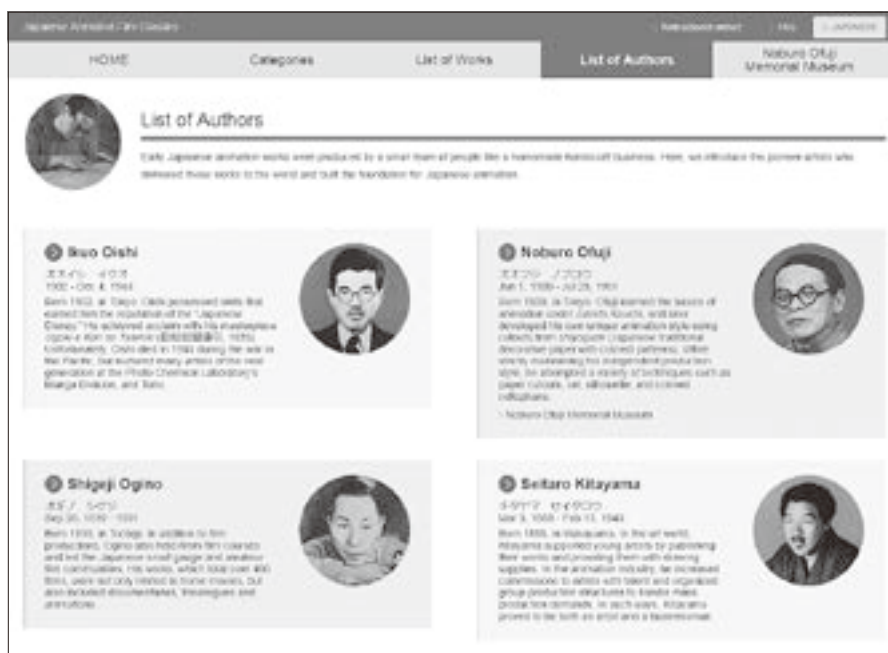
Japanese Animated Film Classics

HOME | Categories | List of Works | List of Authors | Noburo Ofuji Memorial Museum

List of Authors

Early Japanese animation works were produced by a small team of people like a homemade handicraft business. Here, we introduce the pioneer artists who delivered these works to the world and built the foundation for Japanese animation.

Ikuo Oishi
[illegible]
1902 - Oct. 4, 1944
Born 1902, in Tokyo. Oishi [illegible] "Japanese Disney." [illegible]

Noburo Ofuji
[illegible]
Jun 1, 1900 - Jul 28, 1961
Born 1900, in Tokyo. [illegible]
- Noburo Ofuji Memorial Museum

Shigeji Ogino
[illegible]
Sep 26, 1899 - 1991
Born 1899, in Tochigi. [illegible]

Seitaro Kitayama
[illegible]
Mar 3, 1888 - Feb 13, 1945
Born 1888, in Wakayama. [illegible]